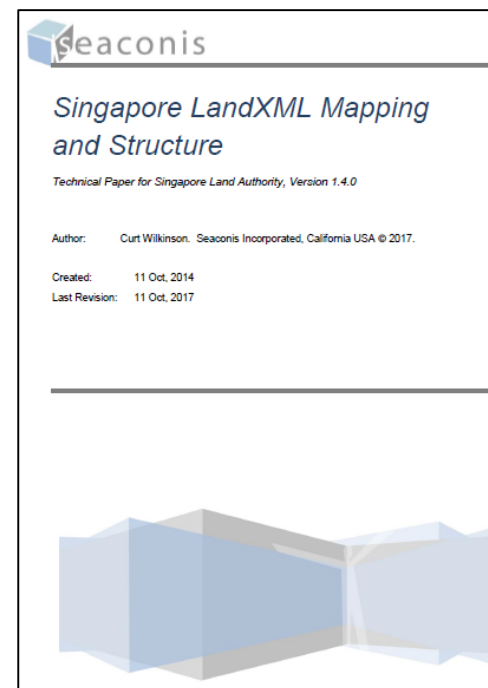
seaconis

Singapore LandXML Mapping and Structure

Technical Paper for Singapore Land Authority, Version 1.4.0

Author: Curt Wilkinson. Seaconis Incorporated, California USA © 2017.

Created: 11 Oct, 2014
Last Revision: 11 Oct, 2017